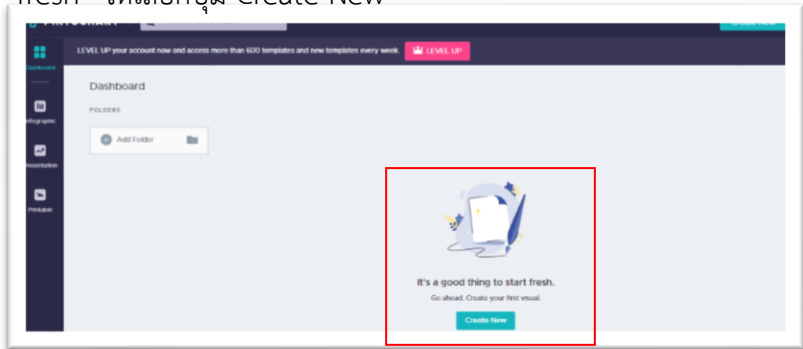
fresh" ให้เลือกปุ่ม Create New

PIKTOCHART

Create New

Dashboard

Infographic

Presentation

Printable

LEVEL UP your account now and access more than 600 templates and new templates every week.

LEVEL UP

Dashboard

FOLDERS

Add Folder

It's a good thing to start fresh.

Go ahead. Create your first visual.

Create New